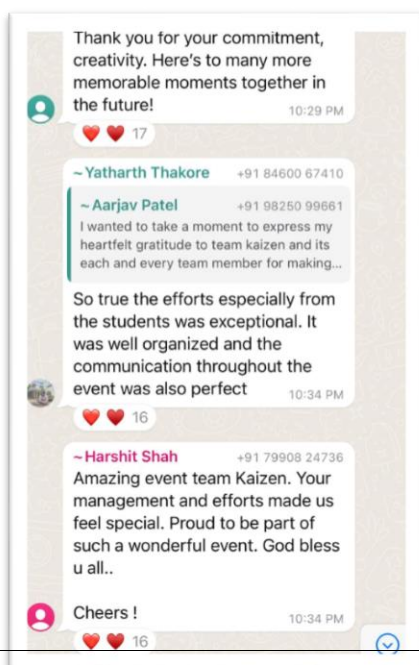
Thank you for your commitment, creativity. Here's to many more memorable moments together in the future!
10:29 PM
❤️ ❤️ 17

~ Yatharth Thakore +91 84600 67410
~ Aarjav Patel +91 98250 99661
I wanted to take a moment to express my heartfelt gratitude to team kaizen and its each and every team member for making...
So true the efforts especially from the students was exceptional. It was well organized and the communication throughout the event was also perfect
10:34 PM
❤️ ❤️ 16

~ Harshit Shah +91 79908 24736
Amazing event team Kaizen. Your management and efforts made us feel special. Proud to be part of such a wonderful event. God bless u all..

Cheers !
10:34 PM
❤️ ❤️ 16